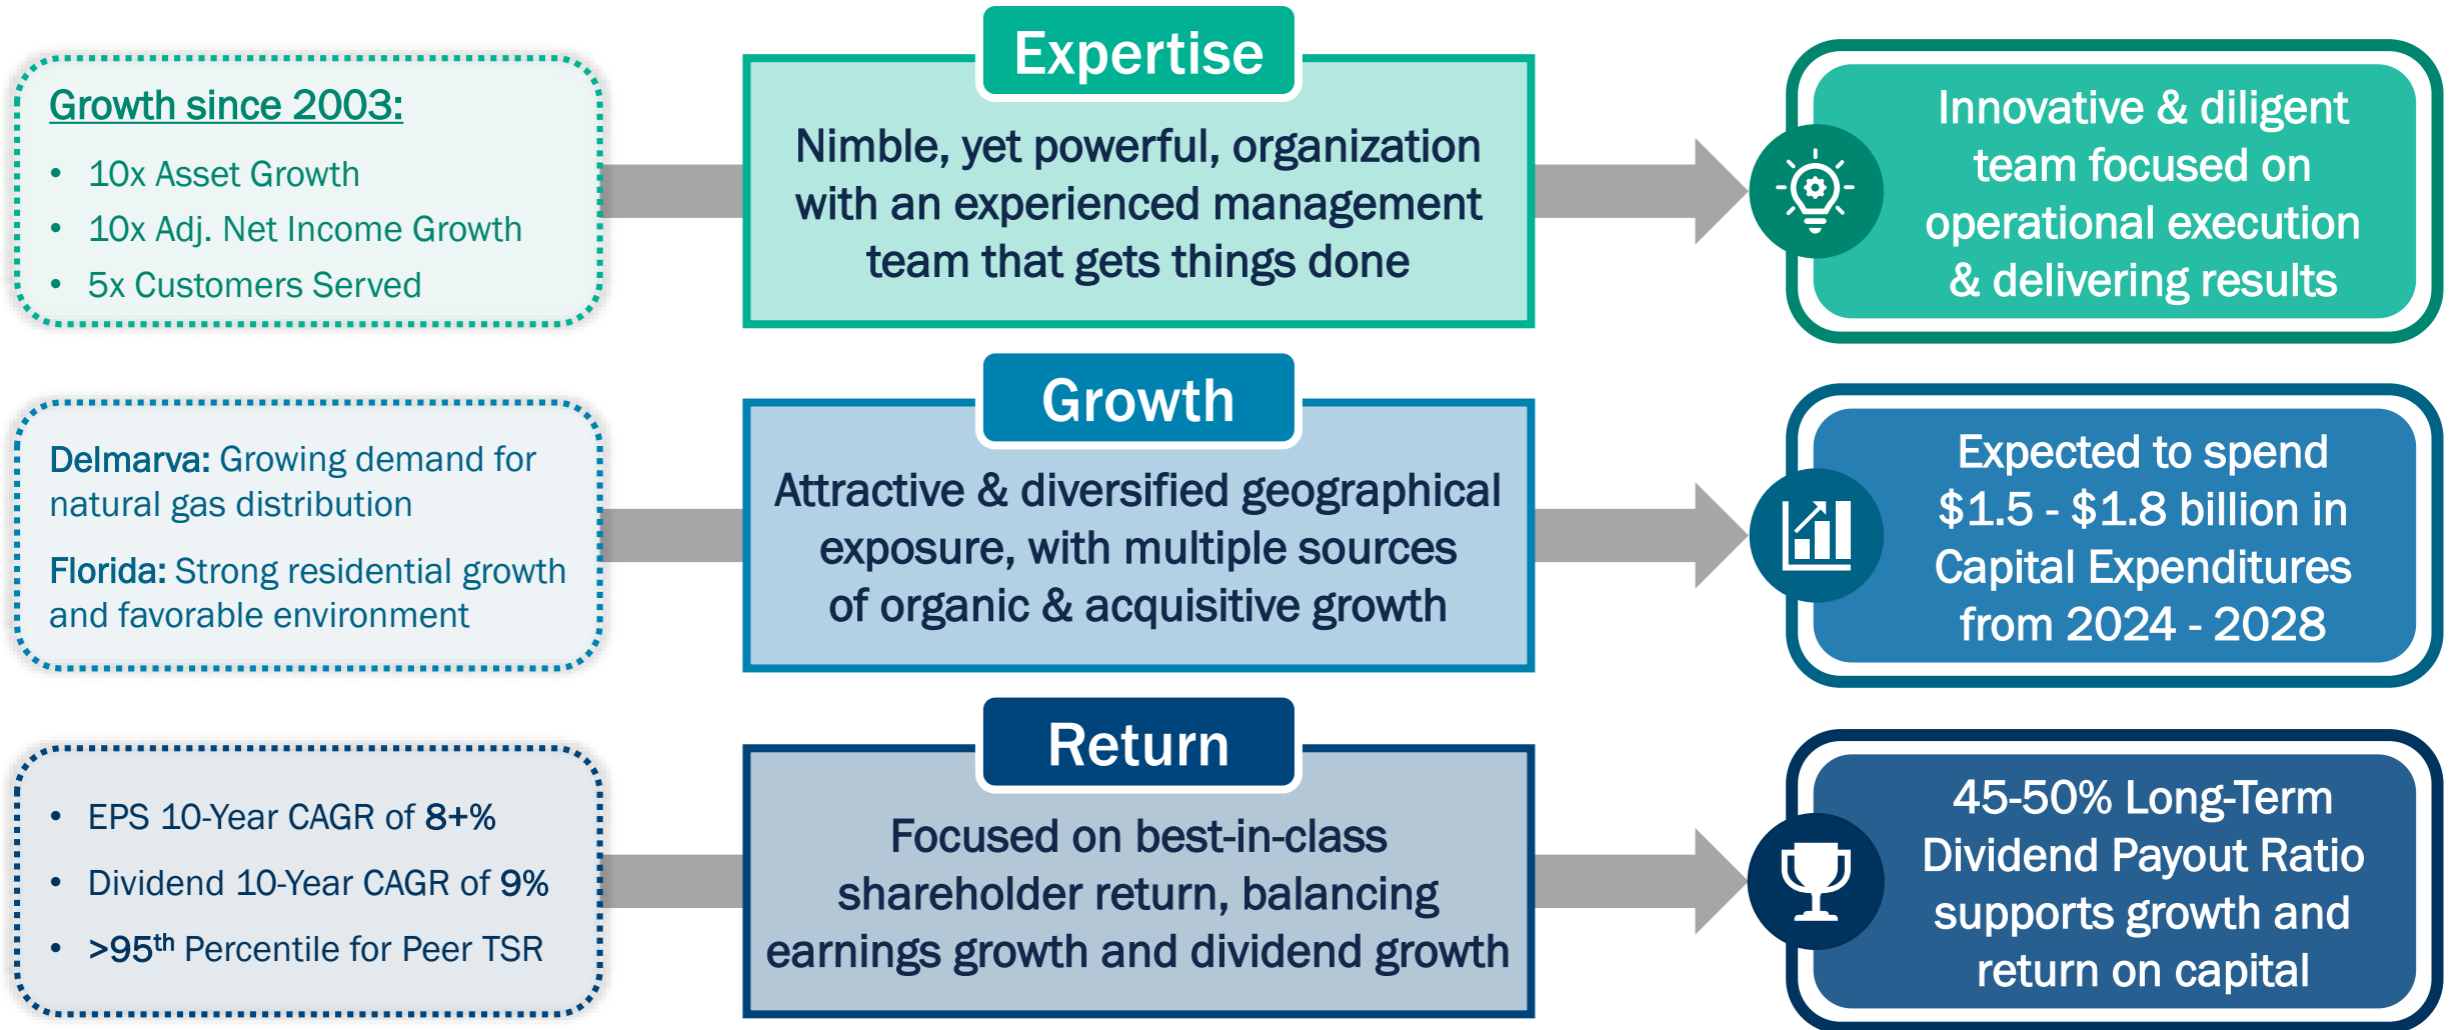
Growth since 2003:

- 10x Asset Growth
- 10x Adj. Net Income Growth
- 5x Customers Served

Expertise

Nimble, yet powerful, organization with an experienced management team that gets things done

Innovative & diligent team focused on operational execution & delivering results

Delmarva: Growing demand for natural gas distribution

Florida: Strong residential growth and favorable environment

Growth

Attractive & diversified geographical exposure, with multiple sources of organic & acquisitive growth

Expected to spend \$1.5 - \$1.8 billion in Capital Expenditures from 2024 - 2028

- EPS 10-Year CAGR of 8+%
- Dividend 10-Year CAGR of 9%
- >95$^{th}$ Percentile for Peer TSR

Return

Focused on best-in-class shareholder return, balancing earnings growth and dividend growth

45-50% Long-Term Dividend Payout Ratio supports growth and return on capital